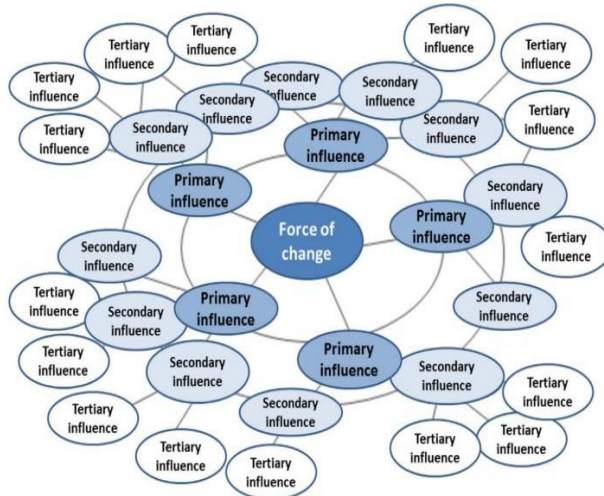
Tertiary influence

Tertiary influence

Tertiary influence

Tertiary influence

Tertiary influence

Tertiary influence

Secondary influence

Secondary influence

Secondary influence

Secondary influence

Secondary influence

Tertiary influence

Primary influence

Primary influence

Secondary influence

Tertiary influence

Force of change

Primary influence

Secondary influence

Tertiary influence

Primary influence

Secondary influence

Secondary influence

Tertiary influence

Tertiary influence

Primary influence

Secondary influence

Secondary influence

Tertiary influence

Secondary influence

Tertiary influence

Tertiary influence

Tertiary influence

Tertiary influence

Tertiary influence